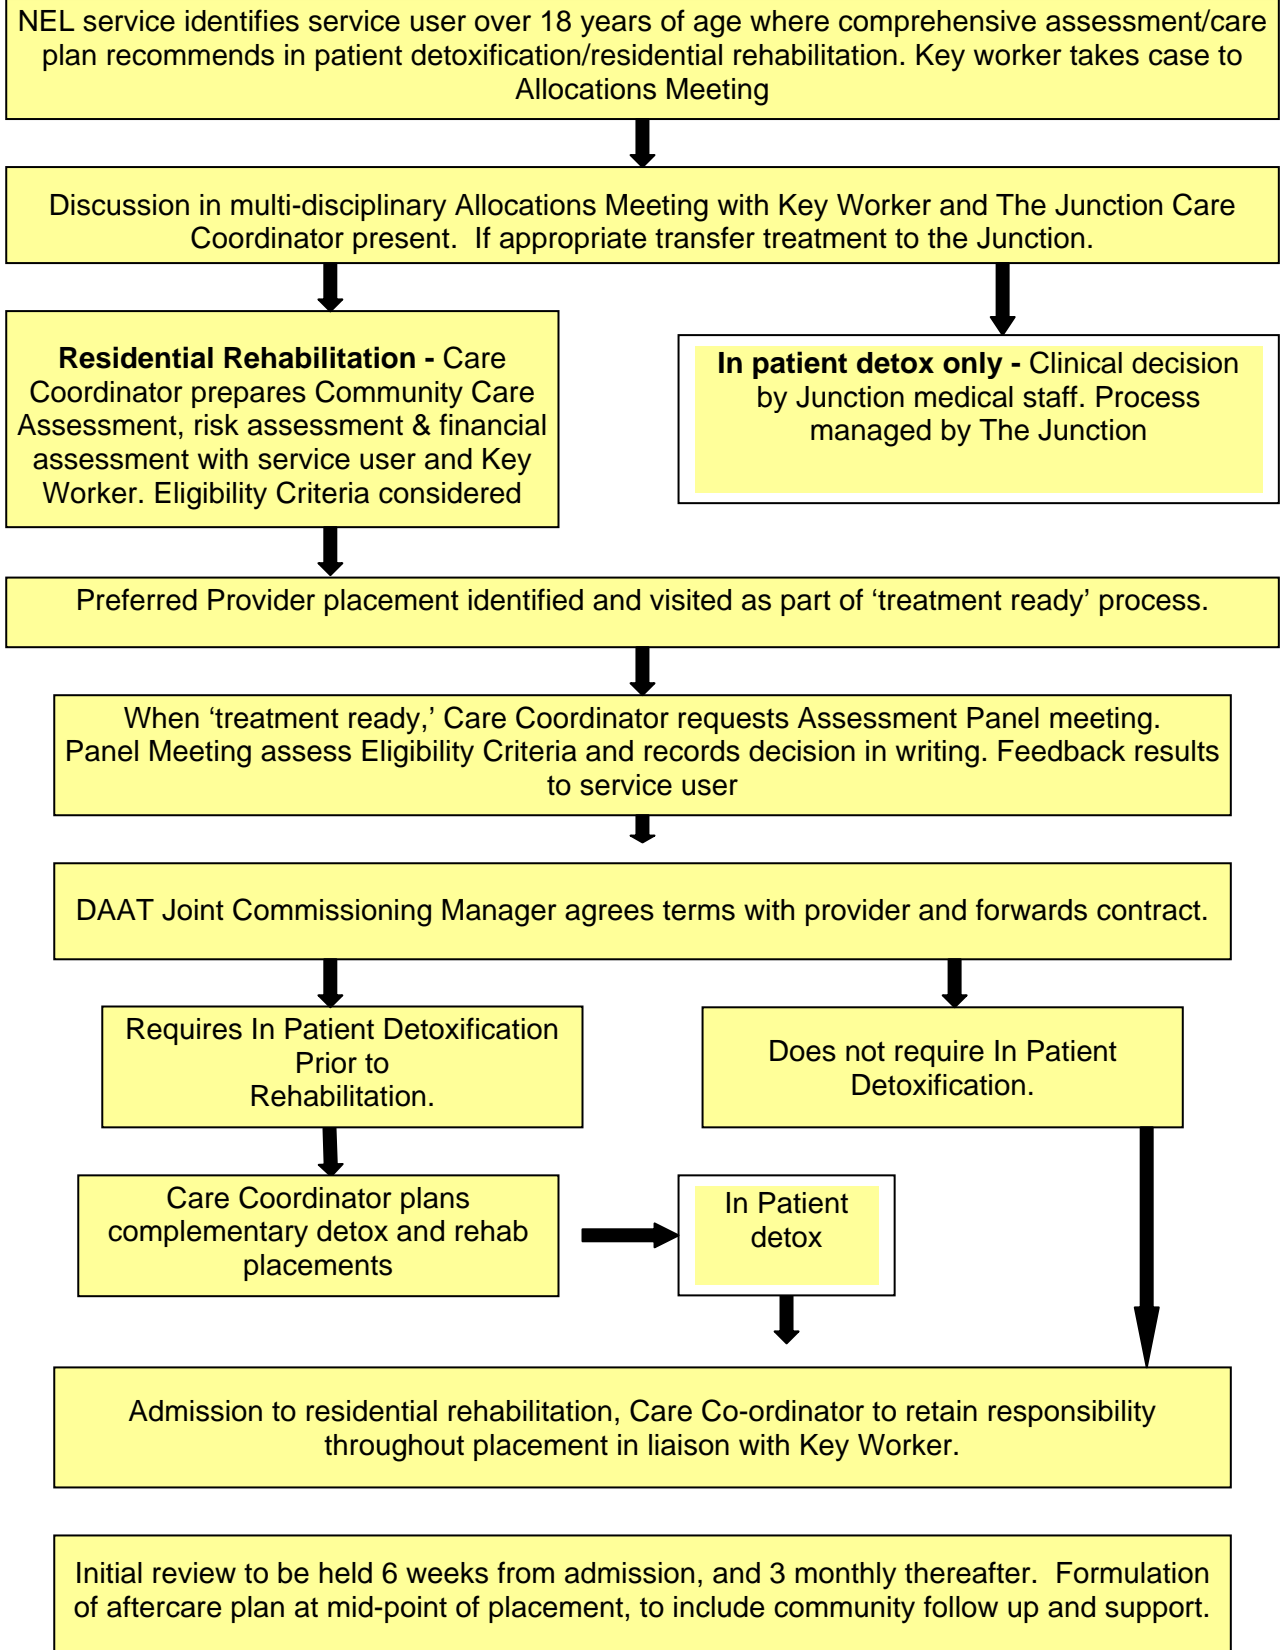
NEL service identifies service user over 18 years of age where comprehensive assessment/care plan recommends in patient detoxification/residential rehabilitation. Key worker takes case to Allocations Meeting

Discussion in multi-disciplinary Allocations Meeting with Key Worker and The Junction Care Coordinator present. If appropriate transfer treatment to the Junction.

**Residential Rehabilitation -** Care Coordinator prepares Community Care Assessment, risk assessment & financial assessment with service user and Key Worker. Eligibility Criteria considered

**In patient detox only -** Clinical decision by Junction medical staff. Process managed by The Junction

Preferred Provider placement identified and visited as part of ‘treatment ready’ process.

When ‘treatment ready,’ Care Coordinator requests Assessment Panel meeting. Panel Meeting assess Eligibility Criteria and records decision in writing. Feedback results to service user

DAAT Joint Commissioning Manager agrees terms with provider and forwards contract.

Requires In Patient Detoxification Prior to Rehabilitation.

Does not require In Patient Detoxification.

Care Coordinator plans complementary detox and rehab placements

In Patient detox

Admission to residential rehabilitation, Care Co-ordinator to retain responsibility throughout placement in liaison with Key Worker.

Initial review to be held 6 weeks from admission, and 3 monthly thereafter. Formulation of aftercare plan at mid-point of placement, to include community follow up and support.